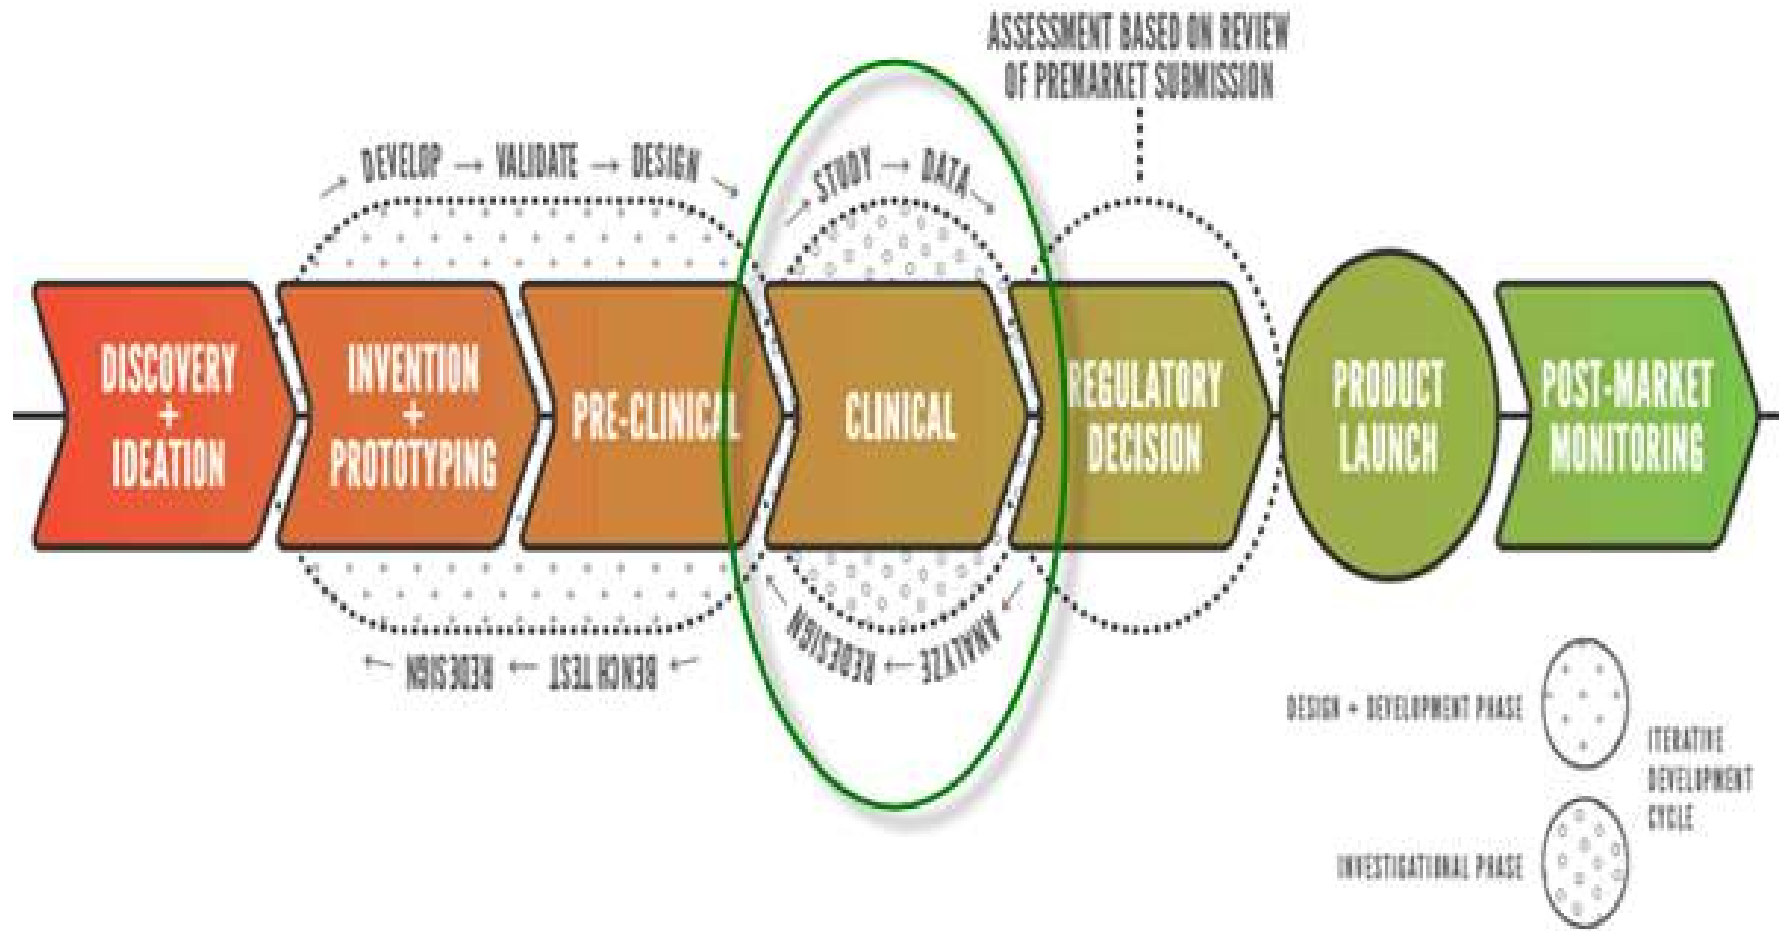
ASSESSMENT BASED ON REVIEW OF PREMARKET SUBMISSION

→ DEVELOP → VALIDATE → DESIGN →

→ STUDY → DATA →

DISCOVERY + IDEATION

INVENTION + PROTOTYPING

PRE-CLINICAL

CLINICAL

REGULATORY DECISION

PRODUCT LAUNCH

POST-MARKET MONITORING

← REDESIGN ← BENCH TEST ←

← REDESIGN ← ANALYZE ←

DESIGN + DEVELOPMENT PHASE

ITERATIVE DEVELOPMENT CYCLE

INVESTIGATIONAL PHASE